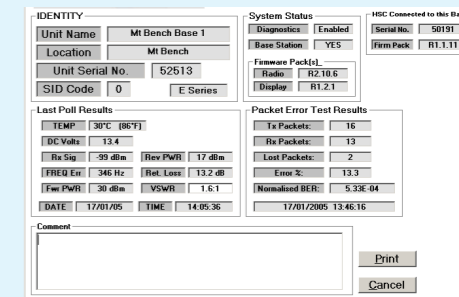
IDENTITY

Unit Name | Mt Bench Base 1

Location | Mt Bench

Unit Serial No. | 52513

SID Code | 0 | E Series

System Status

Diagnostics | Enabled

Base Station | YES

Firmware Pack(s)

Radio | R2.10.6

Display | R1.2.1

HSC Connected to this Ba

Serial No. | 50191

Firm Pack | R1.1.11

Last Poll Results

TEMP | 30°C (86°F)

DC Volts | 13.4

Rx Sig | -99 dBm | Rev PWR | 17 dBm

FREQ Err | 346 Hz | Ret. Loss | 13.2 dB

Fwr PWR | 30 dBm | VSWR | 1.6:1

DATE | 17/01/05 | TIME | 14:05:36

Packet Error Test Results

Tx Packets: | 16

Rx Packets: | 13

Lost Packets: | 2

Error %: | 13.3

Normalised BER: | 5.33E-04

17/01/2005 13:46:16

Comment

Print

Cancel